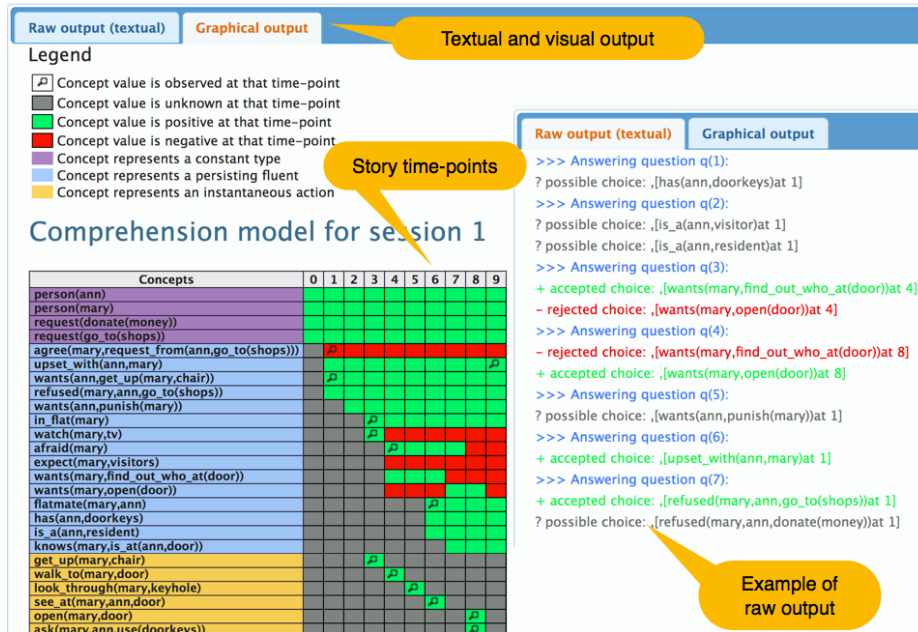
Raw output (textual) Graphical output

Textual and visual output

Legend

Concept value is observed at that time-point
Concept value is unknown at that time-point
Concept value is positive at that time-point
Concept value is negative at that time-point
Concept represents a constant type
Concept represents a persisting fluent
Concept represents an instantaneous action

Story time-points

Comprehension model for session 1

| Concepts | 0 | 1 | 2 | 3 | 4 | 5 | 6 | 7 | 8 | 9 |
|---|---|---|---|---|---|---|---|---|---|---|
| person(ann) | | | | | | | | | | |
| person(mary) | | | | | | | | | | |
| request(donate(money)) | | | | | | | | | | |
| request(go_to(shops)) | | | | | | | | | | |
| agree(mary,request_from(ann,go_to(shops))) | | | | | | | | | | |
| upset_with(ann,mary) | | | | | | | | | | |
| wants(ann,get_up(mary,chair)) | | | | | | | | | | |
| refused(mary,ann,go_to(shops)) | | | | | | | | | | |
| wants(ann,punish(mary)) | | | | | | | | | | |
| in_flat(mary) | | | | | | | | | | |
| watch(mary,tv) | | | | | | | | | | |
| afraid(mary) | | | | | | | | | | |
| expect(mary,visitors) | | | | | | | | | | |
| wants(mary,find_out_who_at(door)) | | | | | | | | | | |
| wants(mary,open(door)) | | | | | | | | | | |
| flatmate(mary,ann) | | | | | | | | | | |
| has(ann,doorkeys) | | | | | | | | | | |
| is_a(ann,resident) | | | | | | | | | | |
| knows(mary,is_at(ann,door)) | | | | | | | | | | |
| get_up(mary,chair) | | | | | | | | | | |
| walk_to(mary,door) | | | | | | | | | | |
| look_through(mary,keyhole) | | | | | | | | | | |
| see_at(mary,ann,door) | | | | | | | | | | |
| open(mary,door) | | | | | | | | | | |
| ask(mary,ann,use(doorkeys)) | | | | | | | | | | |

Raw output (textual) Graphical output

>>> Answering question q(1):
? possible choice: ,[has(ann,doorkeys)at 1]
>>> Answering question q(2):
? possible choice: ,[is_a(ann,visitor)at 1]
? possible choice: ,[is_a(ann,resident)at 1]
>>> Answering question q(3):
+ accepted choice: ,[wants(mary,find_out_who_at(door))at 4]
- rejected choice: ,[wants(mary,open(door))at 4]
>>> Answering question q(4):
- rejected choice: ,[wants(mary,find_out_who_at(door))at 8]
+ accepted choice: ,[wants(mary,open(door))at 8]
>>> Answering question q(5):
? possible choice: ,[wants(ann,punish(mary))at 1]
>>> Answering question q(6):
+ accepted choice: ,[upset_with(ann,mary)at 1]
>>> Answering question q(7):
+ accepted choice: ,[refused(mary,ann,go_to(shops))at 1]
? possible choice: ,[refused(mary,ann,donate(money))at 1]

Example of raw output